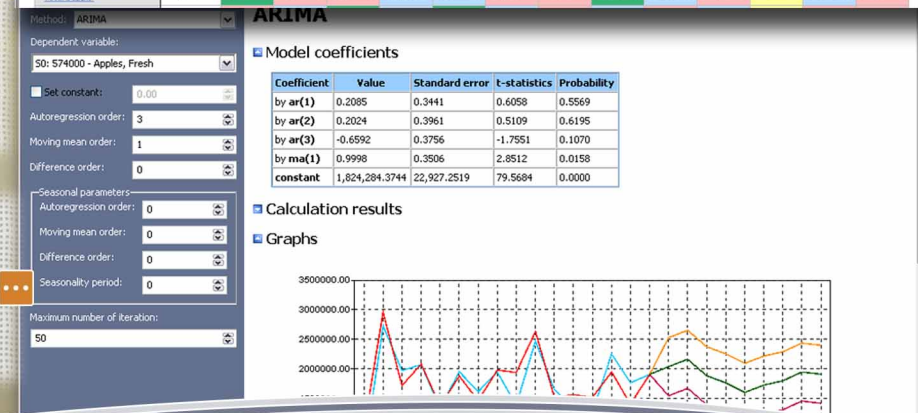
Method: ARIMA

Dependent variable:

50: 574000 - Apples, Fresh

Set constant: 0.00

Autoregression order: 3

Moving mean order: 1

Difference order: 0

Seasonal parameters

Autoregression order: 0

Moving mean order: 0

Difference order: 0

Seasonality period: 0

Maximum number of iteration:

50

ARIMA

Model coefficients

| Coefficient | Value | Standard error | t-statistics | Probability |
|---|---|---|---|---|
| by ar(1) | 0.2085 | 0.3441 | 0.6058 | 0.5569 |
| by ar(2) | 0.2024 | 0.3961 | 0.5109 | 0.6195 |
| by ar(3) | -0.6592 | 0.3756 | -1.7551 | 0.1070 |
| by ma(1) | 0.9998 | 0.3506 | 2.8512 | 0.0158 |
| constant | 1,824,284.3744 | 22,927.2519 | 79.5684 | 0.0000 |

Calculation results

Graphs

3500000.00

3000000.00

2500000.00

2000000.00